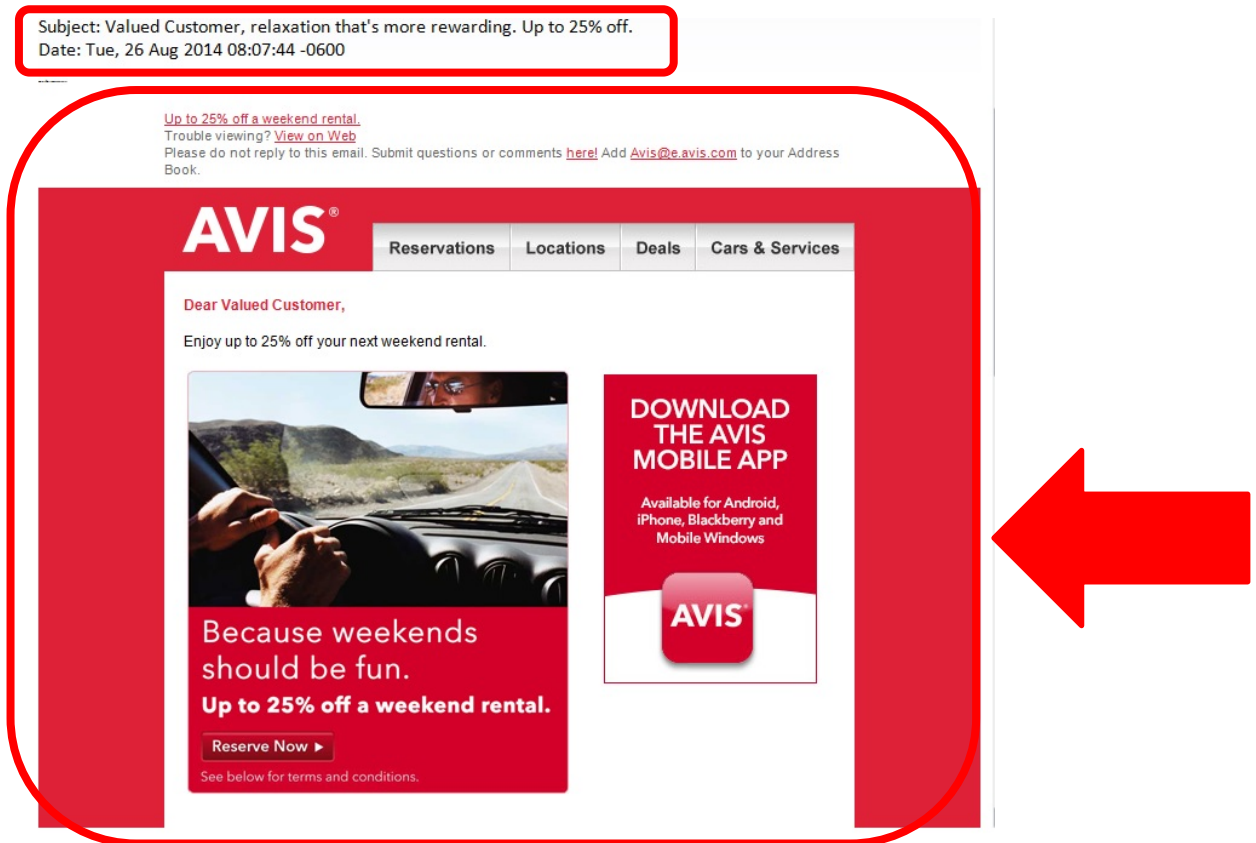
Subject: Valued Customer, relaxation that's more rewarding. Up to 25% off.
Date: Tue, 26 Aug 2014 08:07:44 -0600

Up to 25% off a weekend rental.
Trouble viewing? View on Web
Please do not reply to this email. Submit questions or comments here! Add Avis@e.avis.com to your Address Book.

AVIS®

Reservations | Locations | Deals | Cars & Services

Dear Valued Customer,

Enjoy up to 25% off your next weekend rental.

Because weekends should be fun.
Up to 25% off a weekend rental.
Reserve Now ►
See below for terms and conditions.

DOWNLOAD THE AVIS MOBILE APP
Available for Android, iPhone, Blackberry and Mobile Windows
AVIS